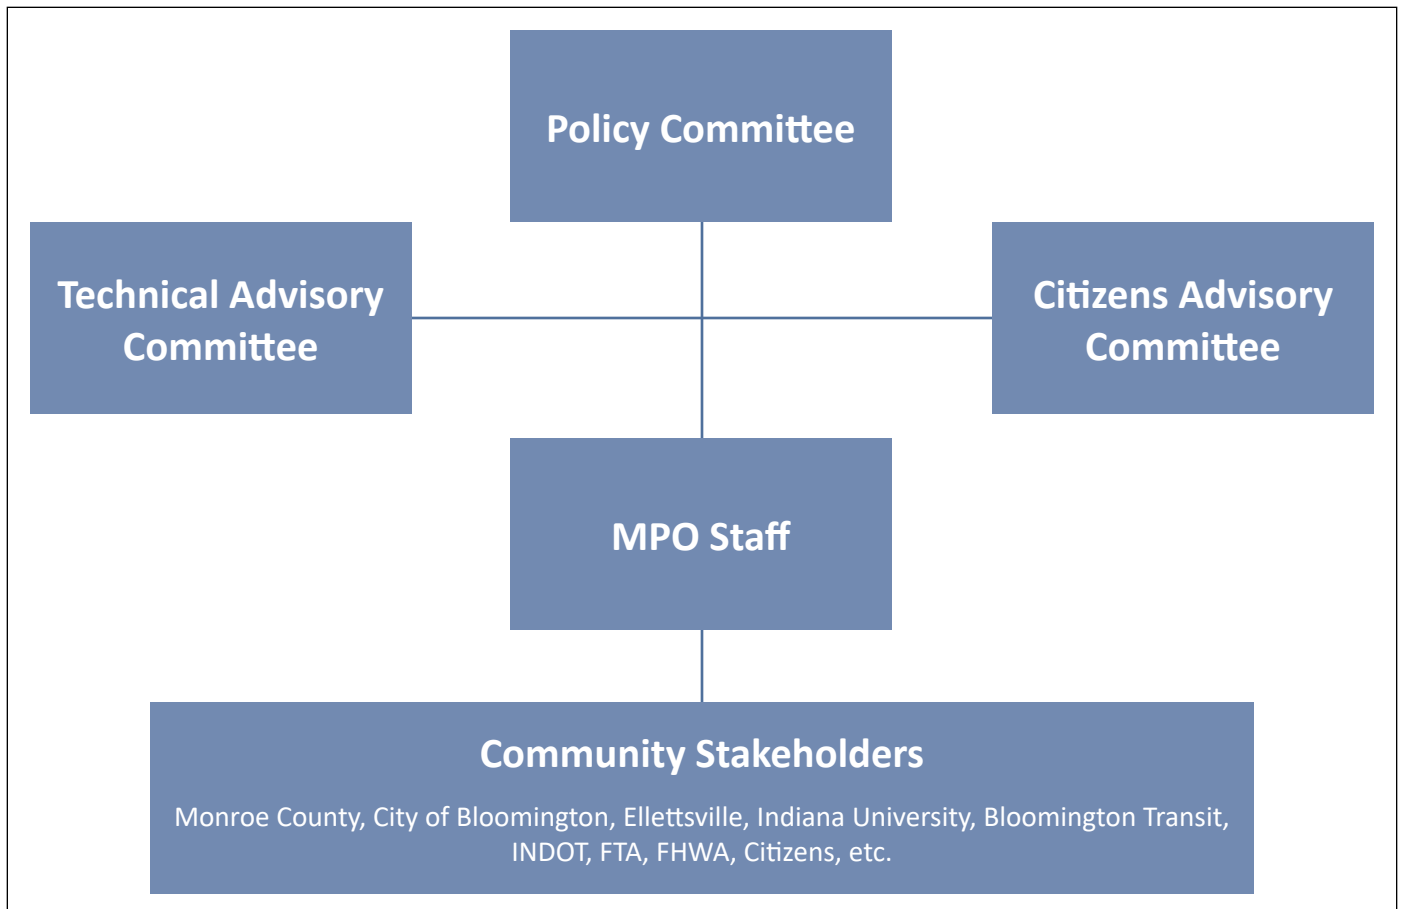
Policy Committee

Technical Advisory Committee

Citizens Advisory Committee

MPO Staff

Community Stakeholders

Monroe County, City of Bloomington, Ellettsville, Indiana University, Bloomington Transit, INDOT, FTA, FHWA, Citizens, etc.